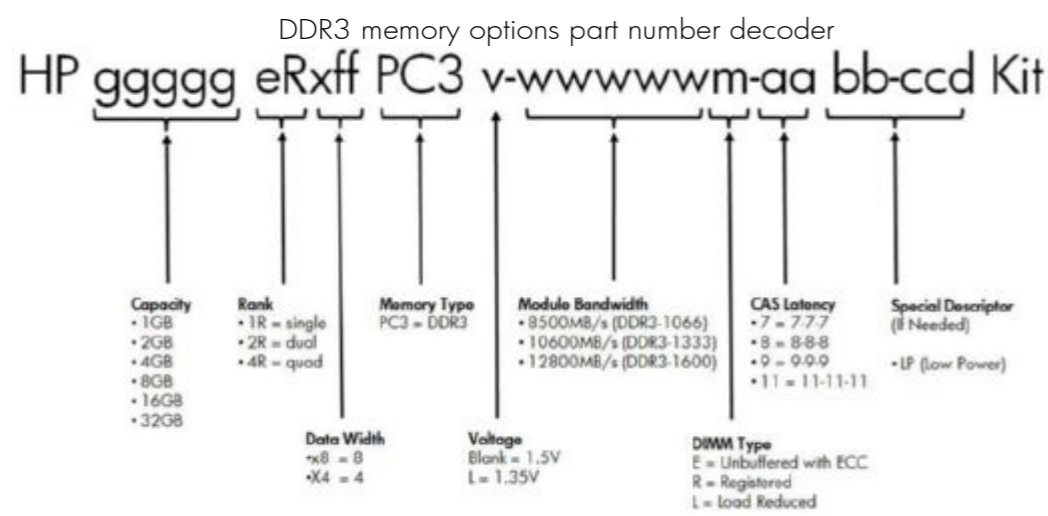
DDR3 memory options part number decoder

HP ggggg eRxff PC3 v-wwwwwm-aa bb-ccd Kit

Capacity
• 1GB
• 2GB
• 4GB
• 8GB
• 16GB
• 32GB

Rank
• 1R = single
• 2R = dual
• 4R = quad

Data Width
•x8 = 8
•X4 = 4

Memory Type
PC3 = DDR3

Voltage
Blank = 1.5V
L = 1.35V

Module Bandwidth
• 8500MB/s (DDR3-1066)
• 10600MB/s (DDR3-1333)
• 12800MB/s (DDR3-1600)

DIMM Type
E = Unbuffered with ECC
R = Registered
L = Load Reduced

CAS Latency
• 7 = 7-7-7
• 8 = 8-8-8
• 9 = 9-9-9
• 11 = 11-11-11

Special Descriptor
(If Needed)

• LP (Low Power)